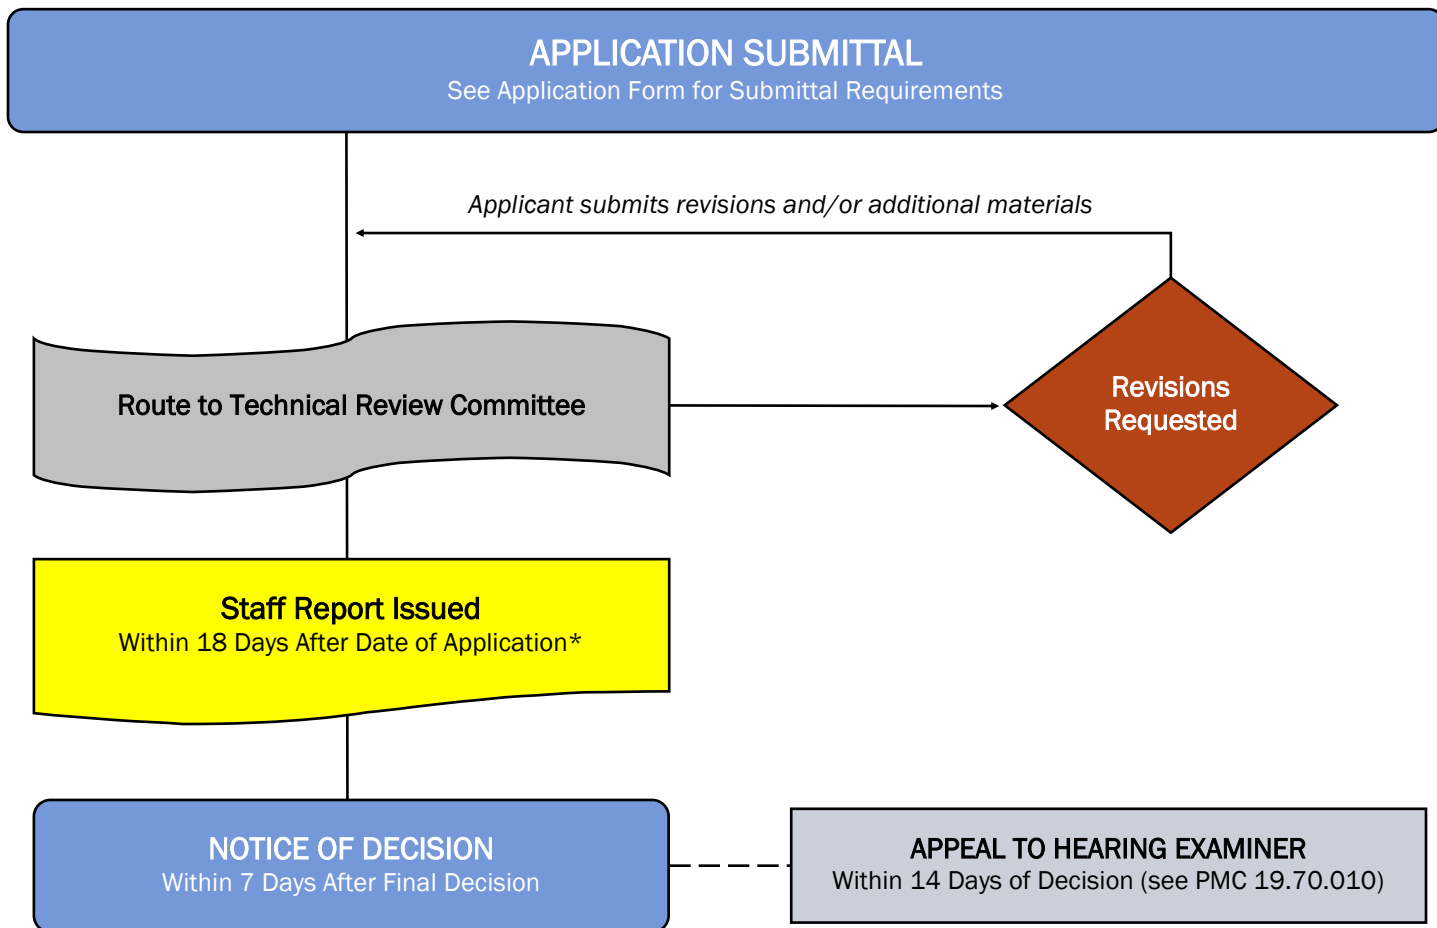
APPLICATION SUBMITTAL
See Application Form for Submittal Requirements

Applicant submits revisions and/or additional materials

Route to Technical Review Committee

Revisions Requested

Staff Report Issued
Within 18 Days After Date of Application*

NOTICE OF DECISION
Within 7 Days After Final Decision

APPEAL TO HEARING EXAMINER
Within 14 Days of Decision (see PMC 19.70.010)